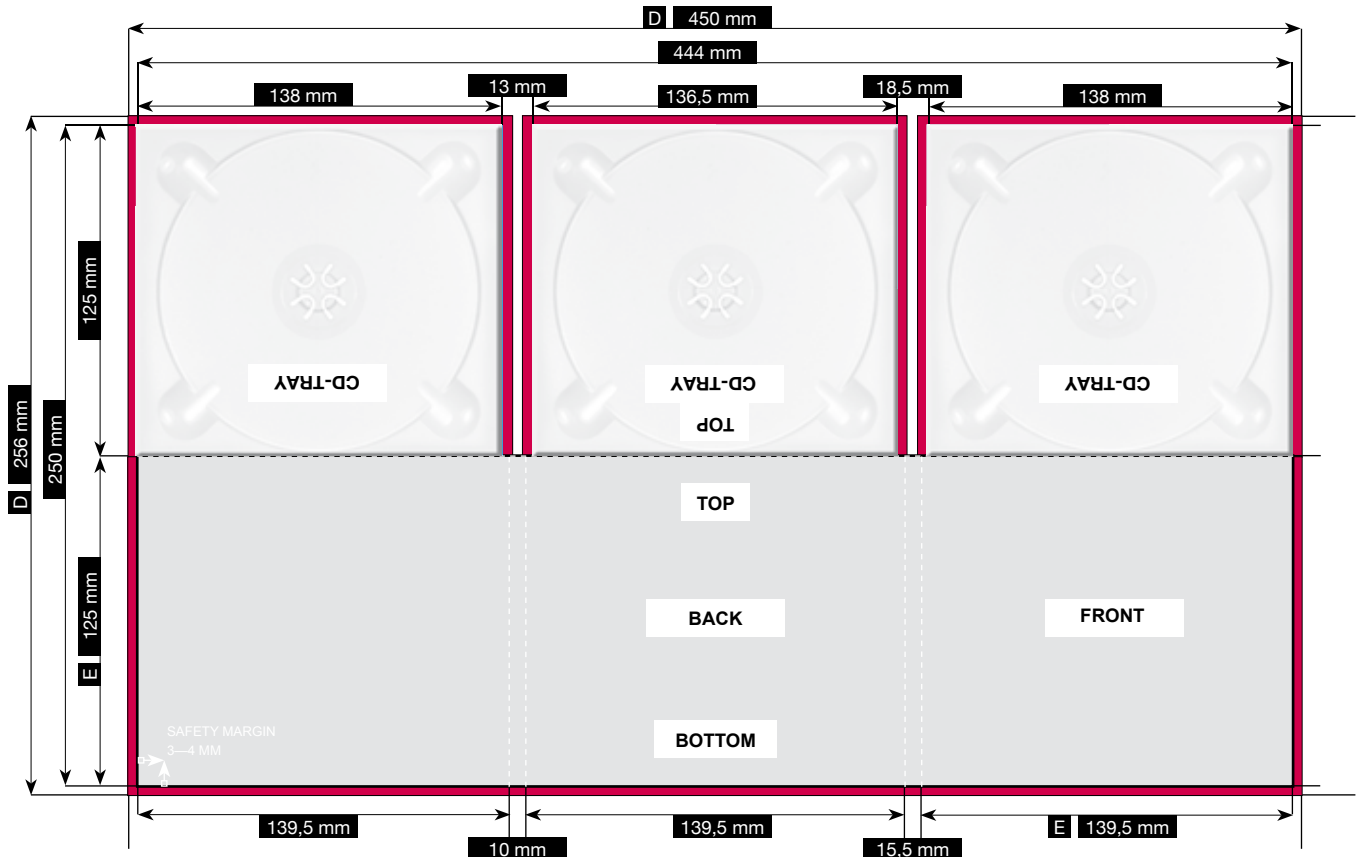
D 450 mm

444 mm

138 mm

13 mm

136,5 mm

18,5 mm

138 mm

D 256 mm

250 mm

125 mm

CD-TRAY

CD-TRAY

TOP

CD-TRAY

TOP

125 mm

E

BACK

FRONT

SAFETY MARGIN
3—4 MM

BOTTOM

139,5 mm

139,5 mm

E 139,5 mm

10 mm

15,5 mm